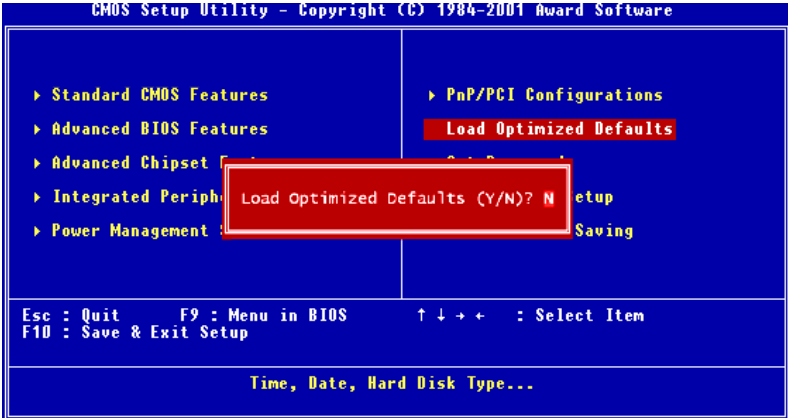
CMOS Setup Utility - Copyright (C) 1984-2001 Award Software

▶ Standard CMOS Features

▶ Advanced BIOS Features

▶ Advanced Chipset F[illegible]

▶ Integrated Periph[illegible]

▶ Power Management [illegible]

▶ PnP/PCI Configurations

Load Optimized Defaults

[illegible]

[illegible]etup

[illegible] Saving

Load Optimized Defaults (Y/N)? N

Esc : Quit F9 : Menu in BIOS ↑ ↓ → ← : Select Item
F10 : Save & Exit Setup

Time, Date, Hard Disk Type...